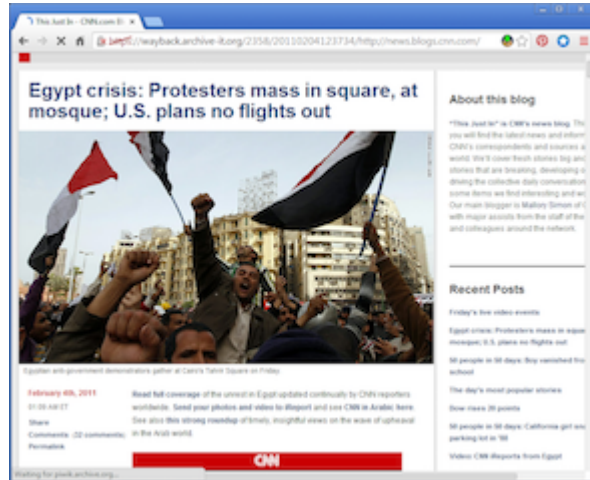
This Just In - CNN.com Bl ×

https://wayback.archive-it.org/2358/20110204123734/http://news.blogs.cnn.com/

Egypt crisis: Protesters mass in square, at mosque; U.S. plans no flights out

Egyptian anti-government demonstrators gather at Cairo's Tahrir Square on Friday.

February 4th, 2011
01:09 AM ET

Share
Comments (32 comments)
Permalink

Read full coverage of the unrest in Egypt updated continually by CNN reporters worldwide. Send your photos and video to iReport and see CNN in Arabic here. See also this strong roundup of timely, insightful views on the wave of upheaval in the Arab world.

CNN

About this blog

"This Just In" is CNN's news blog. This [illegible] you will find the latest news and inform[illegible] CNN's correspondents and sources a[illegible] world. We'll cover fresh stories big and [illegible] stories that are breaking, developing o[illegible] driving the collective daily conversation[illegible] some items we find interesting and w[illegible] Our main blogger is Mallory Simon of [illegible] with major assists from the staff of the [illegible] and colleagues around the network.

Recent Posts

Friday's live video events

Egypt crisis: Protesters mass in squa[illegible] mosque; U.S. plans no flights out

50 people in 50 days: Boy vanished fro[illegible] school

The day's most popular stories

Dow rises 20 points

50 people in 50 days: California girl vo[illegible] parking lot in '88

Video: CNN iReports from Egypt

Waiting for piwik.archive.org...